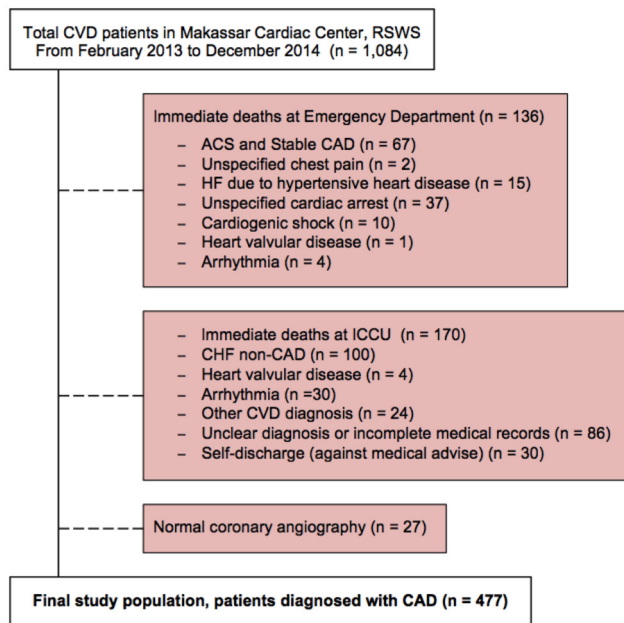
Total CVD patients in Makassar Cardiac Center, RSWS
From February 2013 to December 2014 (n = 1,084)

Immediate deaths at Emergency Department (n = 136)
– ACS and Stable CAD (n = 67)
– Unspecified chest pain (n = 2)
– HF due to hypertensive heart disease (n = 15)
– Unspecified cardiac arrest (n = 37)
– Cardiogenic shock (n = 10)
– Heart valvular disease (n = 1)
– Arrhythmia (n = 4)

– Immediate deaths at ICCU (n = 170)
– CHF non-CAD (n = 100)
– Heart valvular disease (n = 4)
– Arrhythmia (n =30)
– Other CVD diagnosis (n = 24)
– Unclear diagnosis or incomplete medical records (n = 86)
– Self-discharge (against medical advise) (n = 30)

Normal coronary angiography (n = 27)

Final study population, patients diagnosed with CAD (n = 477)